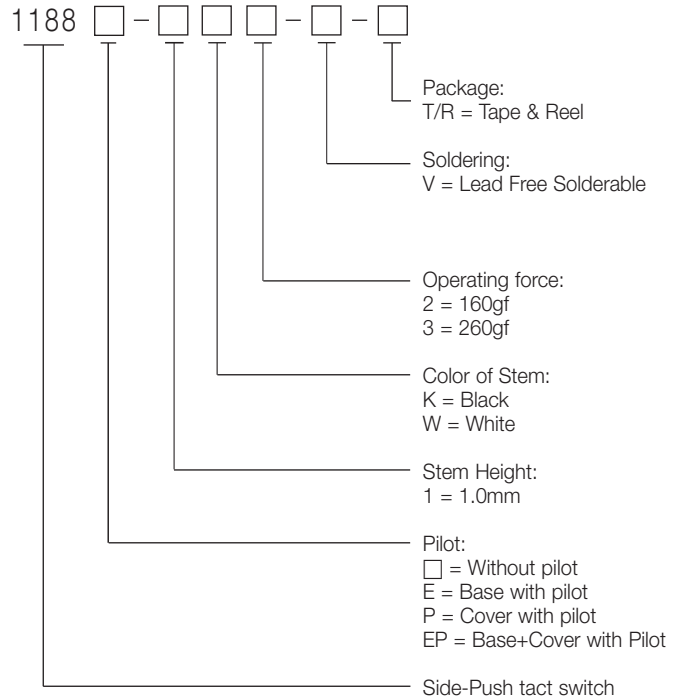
1188 □ – □ □ □ – □ – □

Package:
T/R = Tape & Reel

Soldering:
V = Lead Free Solderable

Operating force:
2 = 160gf
3 = 260gf

Color of Stem:
K = Black
W = White

Stem Height:
1 = 1.0mm

Pilot:
□ = Without pilot
E = Base with pilot
P = Cover with pilot
EP = Base+Cover with Pilot

Side-Push tact switch